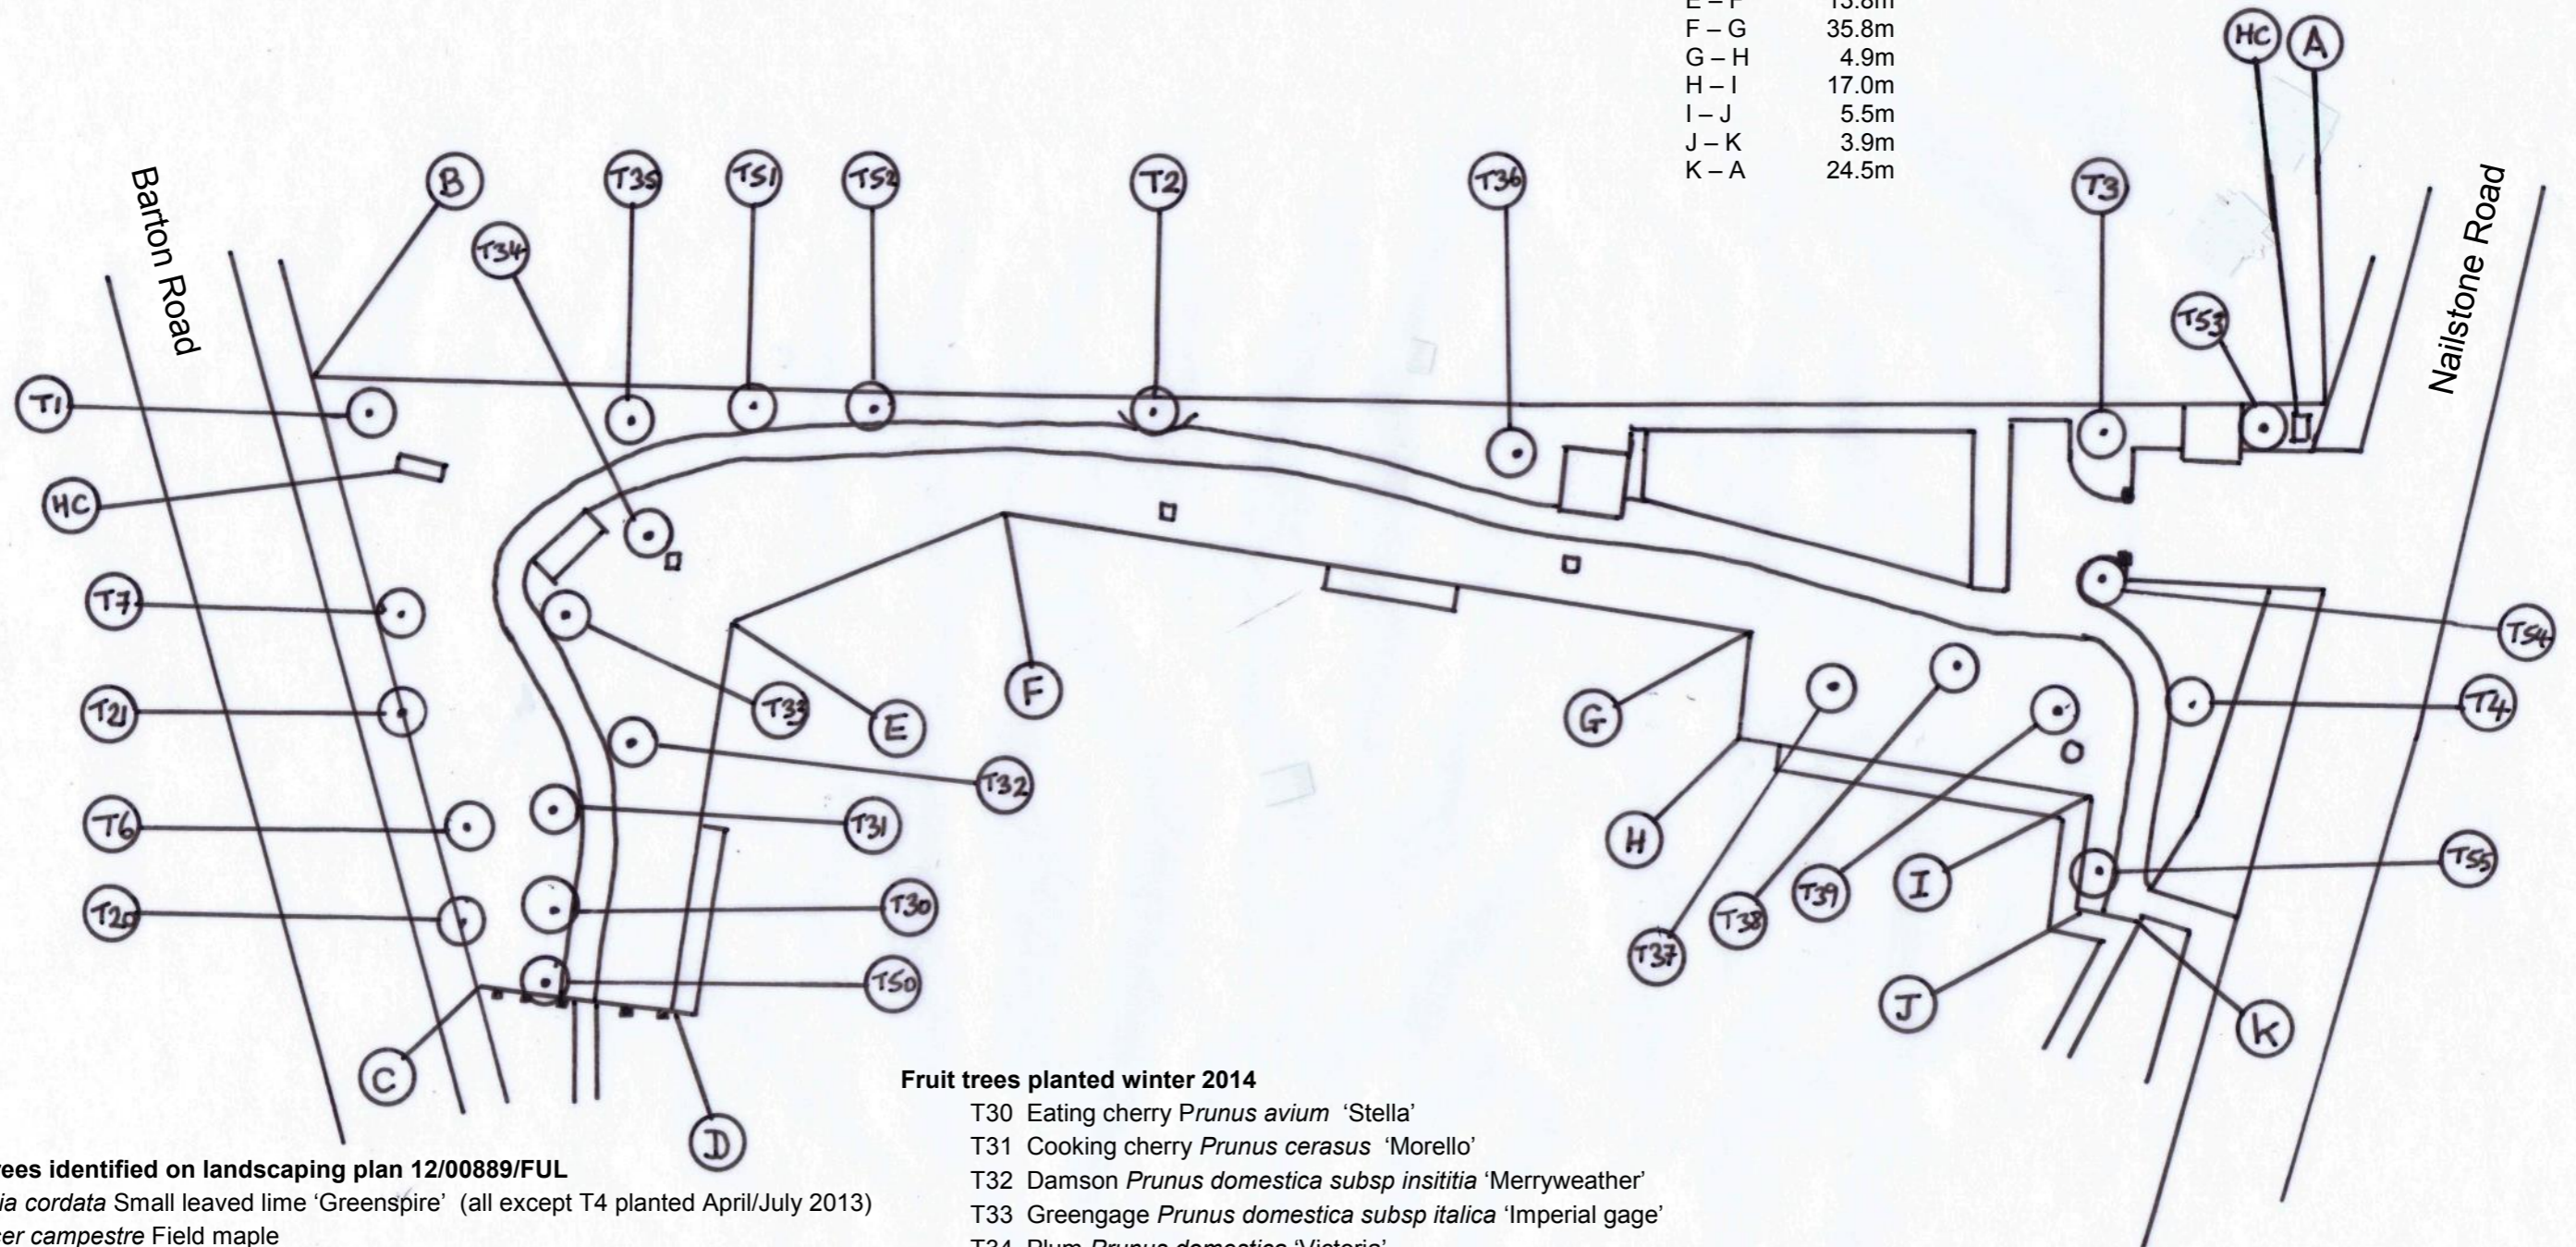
F – G 35.8m
G – H 4.9m
H – I 17.0m
I – J 5.5m
J – K 3.9m
K – A 24.5m

Barton Road

Nailstone Road

B T35 T51 T52 T2 T36 T3 HC A T34 T53 T1 HC T7 T21 T6 T20 T33 E F G T54 T4 T32 T31 T30 T50 H T37 T38 T39 I T55 J K C D

Fruit trees planted winter 2014
T30 Eating cherry Prunus avium 'Stella'
T31 Cooking cherry Prunus cerasus 'Morello'
T32 Damson Prunus domestica subsp insititia 'Merryweather'
T33 Greengage Prunus domestica subsp italica 'Imperial gage'
T34 Plum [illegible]

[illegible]rees identified on landscaping plan 12/00889/FUL
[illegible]ia cordata Small leaved lime 'Greenspire' (all except T4 planted April/July 2013)
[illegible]er campestre Field maple